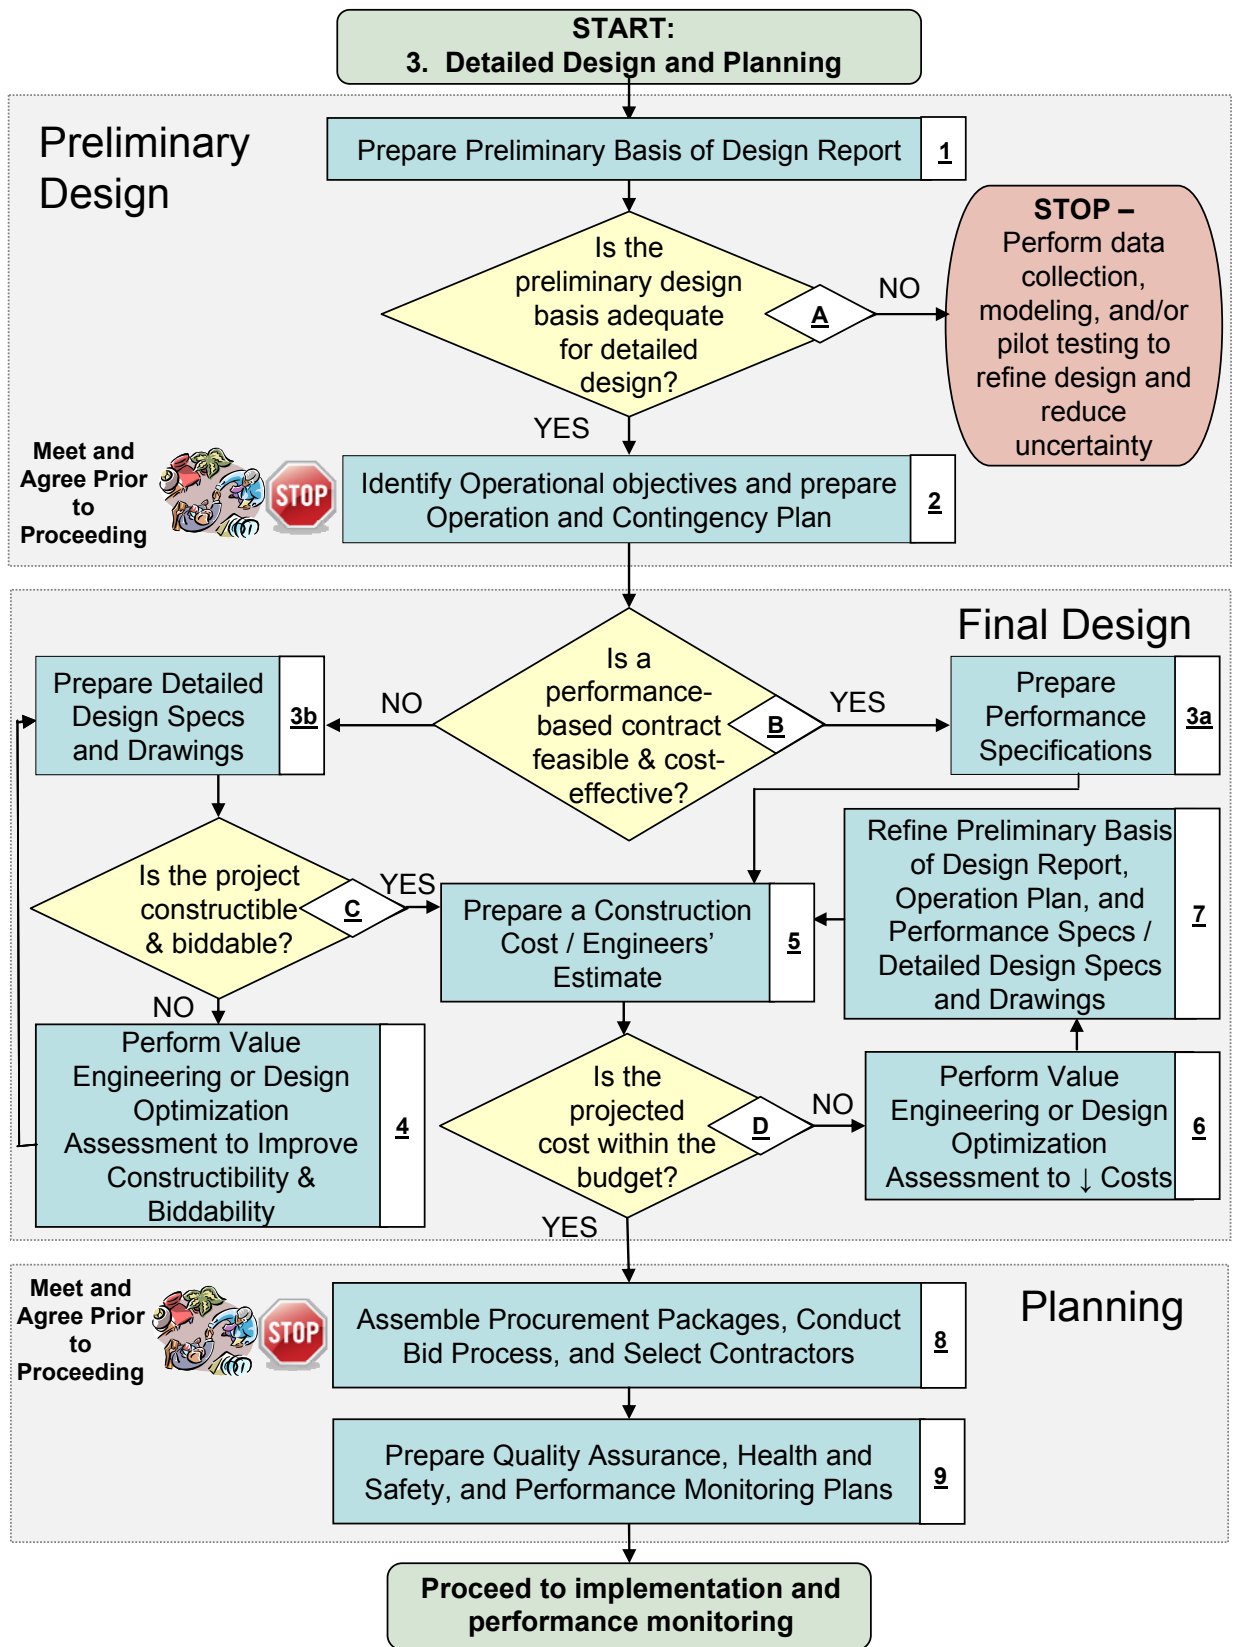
START:
3. Detailed Design and Planning

Preliminary Design

Prepare Preliminary Basis of Design Report 1

Is the preliminary design basis adequate for detailed design? A

NO

STOP – Perform data collection, modeling, and/or pilot testing to refine design and reduce uncertainty

YES

Meet and Agree Prior to Proceeding

STOP

Identify Operational objectives and prepare Operation and Contingency Plan 2

Final Design

Prepare Detailed Design Specs and Drawings 3b

NO

Is a performance-based contract feasible & cost-effective? B

YES

Prepare Performance Specifications 3a

Refine Preliminary Basis of Design Report, Operation Plan, and Performance Specs / Detailed Design Specs and Drawings 7

Is the project constructible & biddable? C

YES

Prepare a Construction Cost / Engineers' Estimate 5

NO

Perform Value Engineering or Design Optimization Assessment to Improve Constructibility & Biddability 4

Is the projected cost within the budget? D

NO

Perform Value Engineering or Design Optimization Assessment to ↓ Costs 6

YES

Meet and Agree Prior to Proceeding

STOP

Planning

Assemble Procurement Packages, Conduct Bid Process, and Select Contractors 8

Prepare Quality Assurance, Health and Safety, and Performance Monitoring Plans 9

Proceed to implementation and performance monitoring